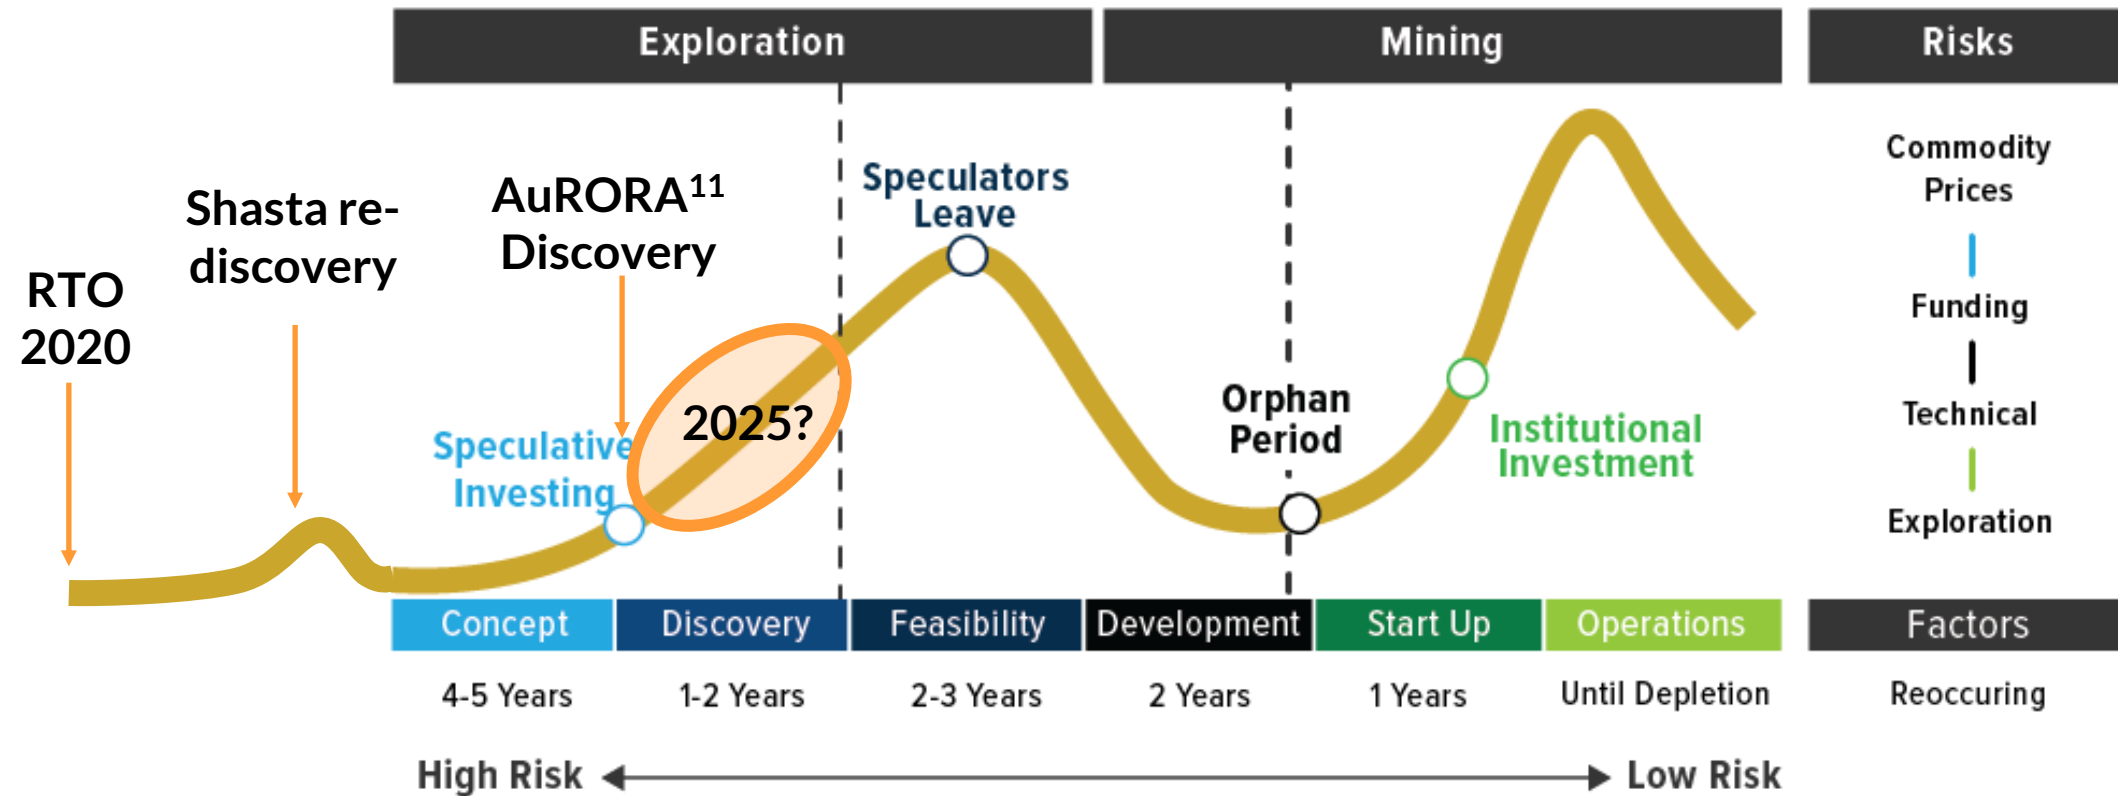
Exploration

Mining

Risks

RTO 2020

Shasta rediscovery

AuRORA$^{11}$ Discovery

Speculators Leave

Commodity Prices

Funding

Technical

Exploration

2025?

Speculative Investing

Orphan Period

Institutional Investment

| Concept | Discovery | Feasibility | Development | Start Up | Operations | Factors |
|---|---|---|---|---|---|---|
| 4-5 Years | 1-2 Years | 2-3 Years | 2 Years | 1 Years | Until Depletion | Reoccuring |

High Risk

Low Risk